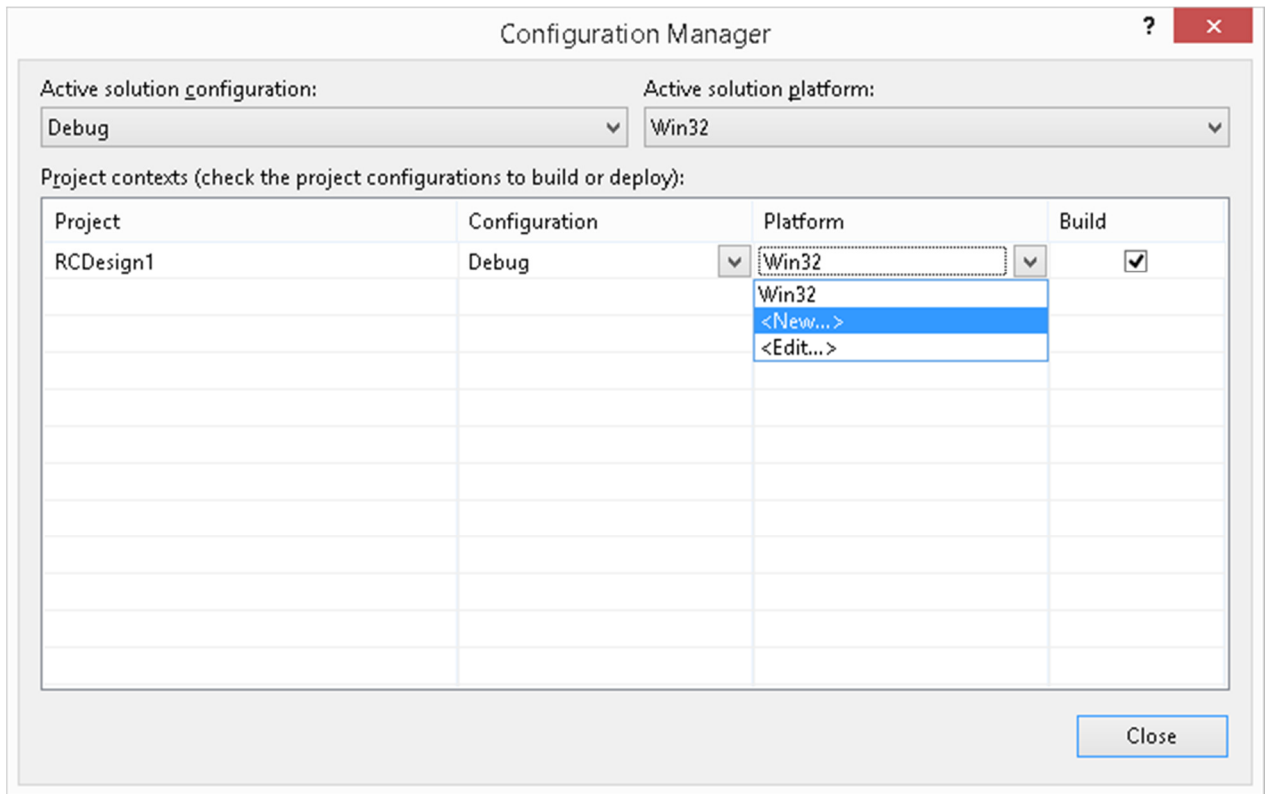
Configuration Manager

?

Active solution configuration:
Debug

Active solution platform:
Win32

Project contexts (check the project configurations to build or deploy):

| Project | Configuration | Platform | Build |
|---|---|---|---|
| RCDesign1 | Debug | Win32 | ✓ |

Win32
<New...>
<Edit...>

Close